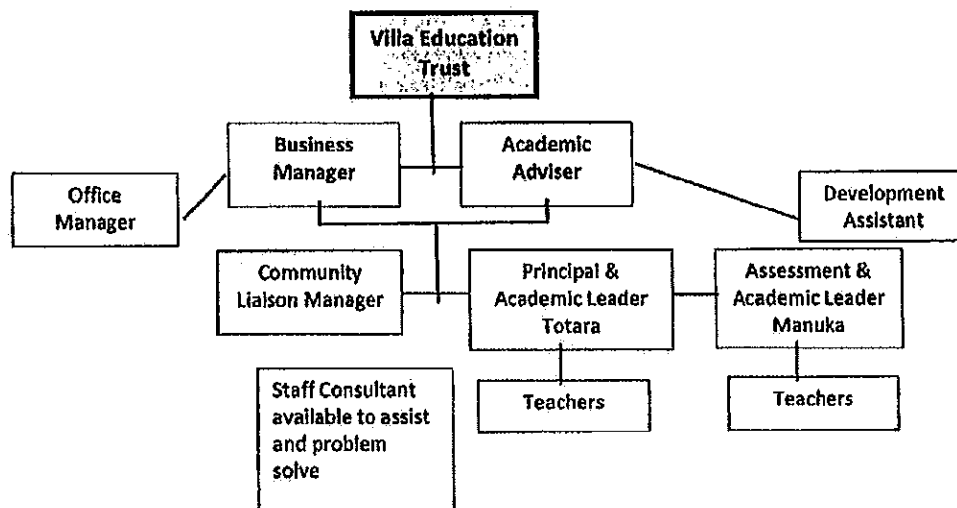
Villa Education Trust

Business Manager

Academic Adviser

Office Manager

Development Assistant

Community Liaison Manager

Principal & Academic Leader Totara

Assessment & Academic Leader Manuka

Staff Consultant available to assist and problem solve

Teachers

Teachers